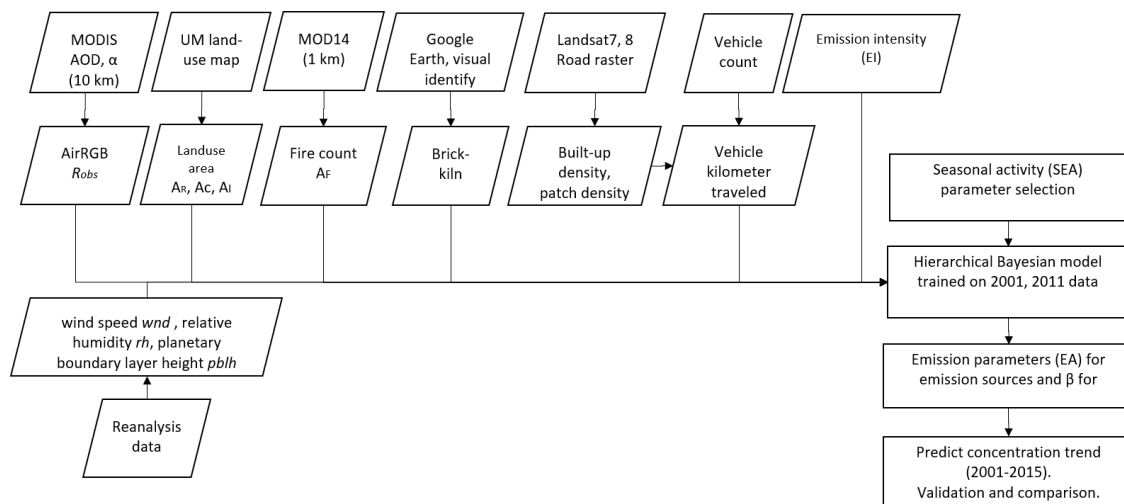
MODIS AOD, α (10 km)

UM land-use map

MOD14 (1 km)

Google Earth, visual identify

Landsat7, 8 Road raster

Vehicle count

Emission intensity (EI)

AirRGB $R_{obs}$

Landuse area $A_R$, $A_C$, $A_I$

Fire count $A_F$

Brick-kiln

Built-up density, patch density

Vehicle kilometer traveled

Seasonal activity (SEA) parameter selection

Hierarchical Bayesian model trained on 2001, 2011 data

wind speed *wnd* , relative humidity *rh*, planetary boundary layer height *pblh*

Emission parameters (EA) for emission sources and β for

Reanalysis data

Predict concentration trend (2001-2015). Validation and comparison.